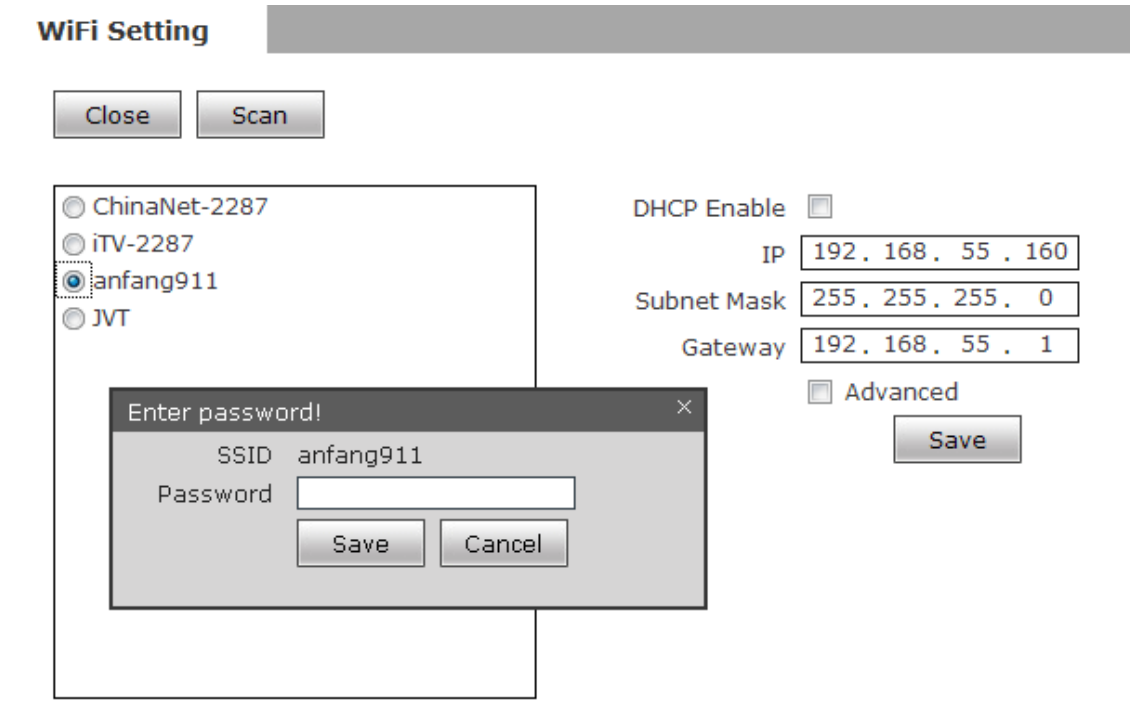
WiFi Setting

Close Scan

ChinaNet-2287
iTV-2287
anfang911
JVT

DHCP Enable
IP 192 . 168 . 55 . 160
Subnet Mask 255 . 255 . 255 . 0
Gateway 192 . 168 . 55 . 1
Advanced
Save

Enter password!
×
SSID anfang911
Password
Save Cancel